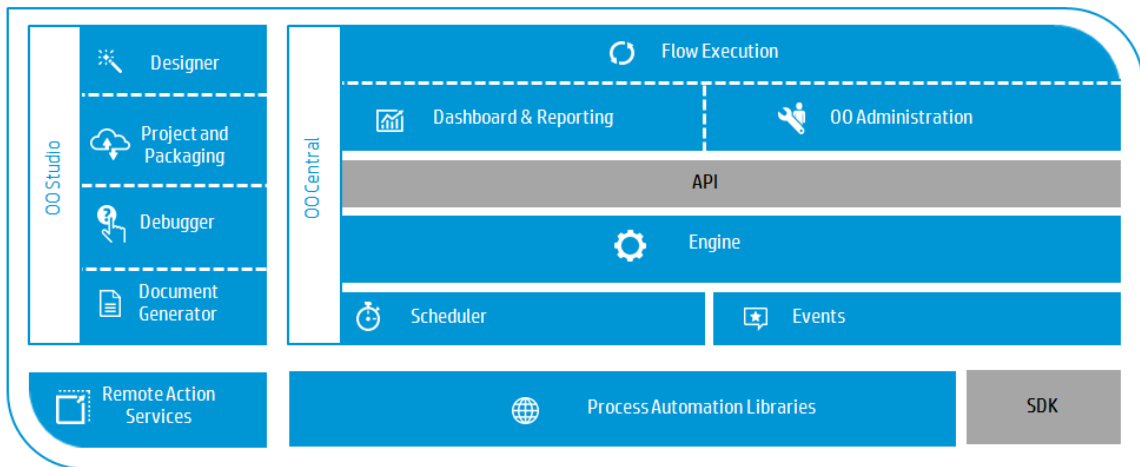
OO Studio

Designer

Project and Packaging

Debugger

Document Generator

OO Central

Flow Execution

Dashboard & Reporting

OO Administration

API

Engine

Scheduler

Events

Remote Action Services

Process Automation Libraries

SDK